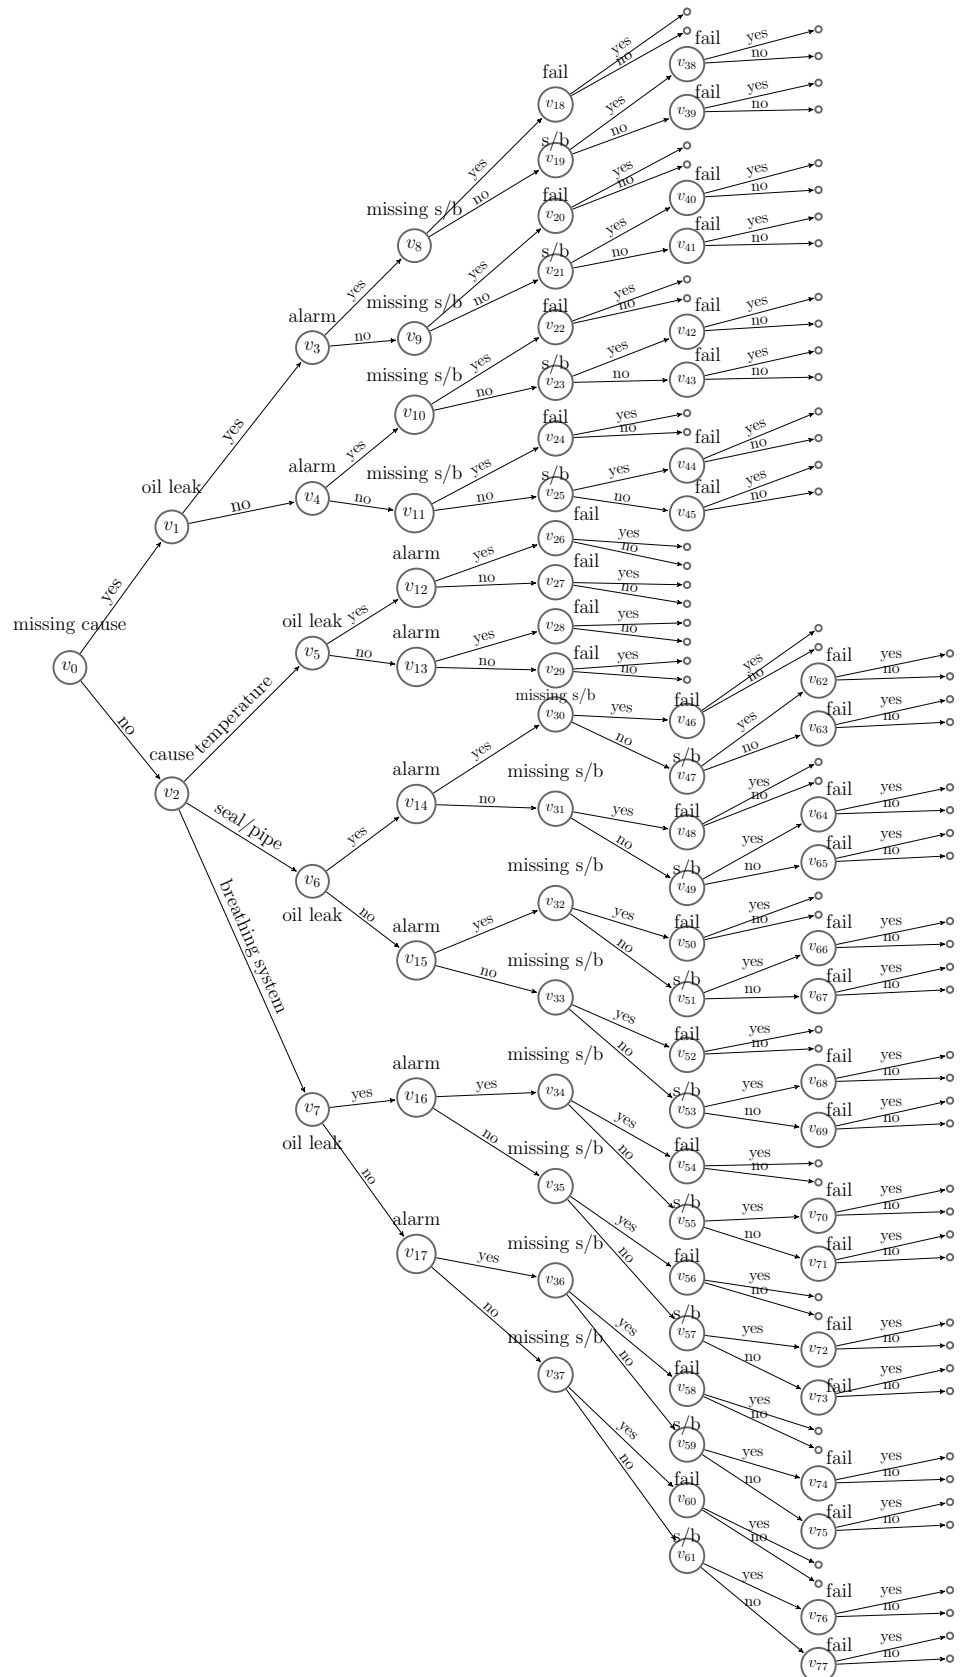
missing cause
$v_0$
yes
no
oil leak
$v_1$
cause
$v_2$
yes
no
alarm
$v_3$
alarm
$v_4$
temperature
seal/pipe
breathing system
oil leak
$v_5$
$v_6$
oil leak
$v_7$
oil leak
yes
no
yes
no
yes
no
missing s/b
$v_8$
missing s/b
$v_9$
missing s/b
$v_{10}$
missing s/b
$v_{11}$
alarm
$v_{12}$
alarm
$v_{13}$
alarm
$v_{14}$
alarm
$v_{15}$
alarm
$v_{16}$
alarm
$v_{17}$
yes
no
fail
$v_{18}$
s/b
$v_{19}$
fail
$v_{20}$
s/b
$v_{21}$
fail
$v_{22}$
s/b
$v_{23}$
fail
$v_{24}$
s/b
$v_{25}$
fail
$v_{26}$
fail
$v_{27}$
fail
$v_{28}$
fail
$v_{29}$
missing s/b
$v_{30}$
missing s/b
$v_{31}$
missing s/b
$v_{32}$
missing s/b
$v_{33}$
missing s/b
$v_{34}$
missing s/b
$v_{35}$
missing s/b
$v_{36}$
missing s/b
$v_{37}$
fail
$v_{38}$
fail
$v_{39}$
fail
$v_{40}$
fail
$v_{41}$
fail
$v_{42}$
fail
$v_{43}$
fail
$v_{44}$
fail
$v_{45}$
fail
$v_{46}$
s/b
$v_{47}$
fail
$v_{48}$
s/b
$v_{49}$
fail
$v_{50}$
s/b
$v_{51}$
fail
$v_{52}$
s/b
$v_{53}$
fail
$v_{54}$
s/b
$v_{55}$
fail
$v_{56}$
s/b
$v_{57}$
fail
$v_{58}$
s/b
$v_{59}$
fail
$v_{60}$
s/b
$v_{61}$
fail
$v_{62}$
fail
$v_{63}$
fail
$v_{64}$
fail
$v_{65}$
fail
$v_{66}$
fail
$v_{67}$
fail
$v_{68}$
fail
$v_{69}$
fail
$v_{70}$
fail
$v_{71}$
fail
$v_{72}$
fail
$v_{73}$
fail
$v_{74}$
fail
$v_{75}$
fail
$v_{76}$
fail
$v_{77}$
yes
no